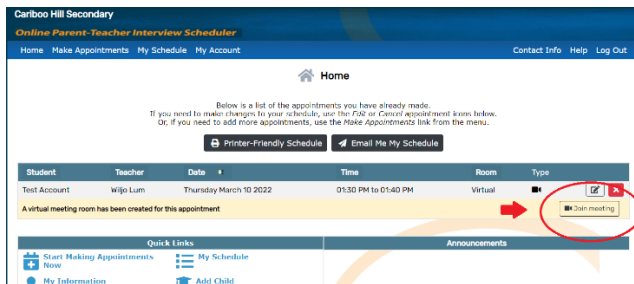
Cariboo Hill Secondary

Online Parent-Teacher Interview Scheduler

Home Make Appointments My Schedule My Account

Contact Info Help Log Out

Home

Below is a list of the appointments you have already made. If you need to make changes to your schedule, use the Edit or Cancel appointment icons below. Or, if you need to add more appointments, use the Make Appointments link from the menu.

Printer-Friendly Schedule

Email Me My Schedule

| Student | Teacher | Date | Time | Room | Type |
|---|---|---|---|---|---|
| Test Account | Wijo Lum | Thursday March 10 2022 | 01:30 PM to 01:40 PM | Virtual | |

A virtual meeting room has been created for this appointment

Join meeting

Quick Links

Announcements

Start Making Appointments Now

My Schedule

My Information

Add Child